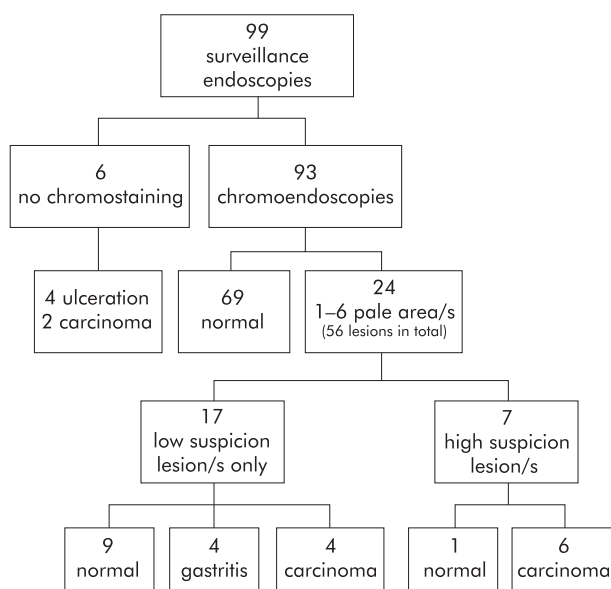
99
surveillance
endoscopies

6
no chromostaining

93
chromoendoscopies

4 ulceration
2 carcinoma

69
normal

24
1–6 pale area/s
(56 lesions in total)

17
low suspicion
lesion/s only

7
high suspicion
lesion/s

9
normal

4
gastritis

4
carcinoma

1
normal

6
carcinoma